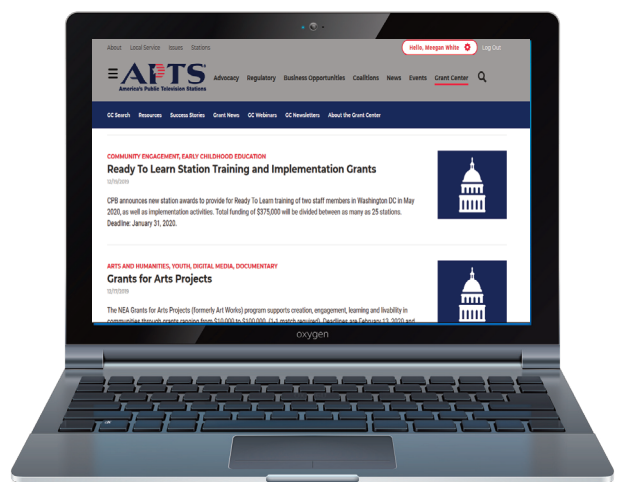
About Local Service Issues Stations

Hello, Meegan White Log Out

APTS America's Public Television Stations

Advocacy Regulatory Business Opportunities Coalitions News Events Grant Center

GC Search Resources Success Stories Grant News GC Webinars GC Newsletters About the Grant Center

COMMUNITY ENGAGEMENT, EARLY CHILDHOOD EDUCATION

Ready To Learn Station Training and Implementation Grants

12/13/2019

CPB announces new station awards to provide for Ready To Learn training of two staff members in Washington DC in May 2020, as well as implementation activities. Total funding of $375,000 will be divided between as many as 25 stations. Deadline: January 31, 2020.

ARTS AND HUMANITIES, YOUTH, DIGITAL MEDIA, DOCUMENTARY

Grants for Arts Projects

12/17/2019

The NEA Grants for Arts Projects (formerly Art Works) program supports creation, engagement, learning and livability in communities through grants ranging from $10,000 to $100,000 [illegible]

oxygen